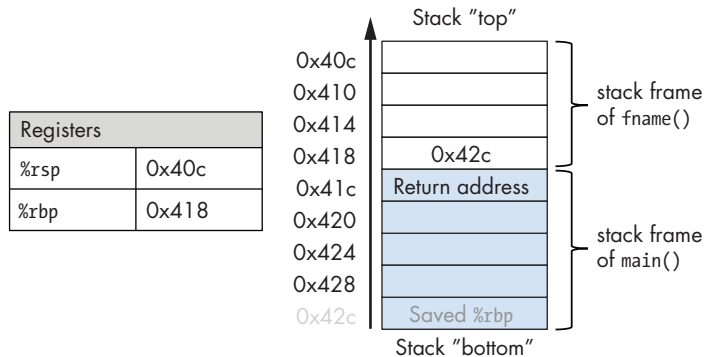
| Registers | |
|---|---|
| %rsp | 0x40c |
| %rbp | 0x418 |

Stack "top"

0x40c
0x410
0x414
0x418 0x42c
0x41c Return address
0x420
0x424
0x428
0x42c Saved %rbp

Stack "bottom"

stack frame of fname()

stack frame of main()